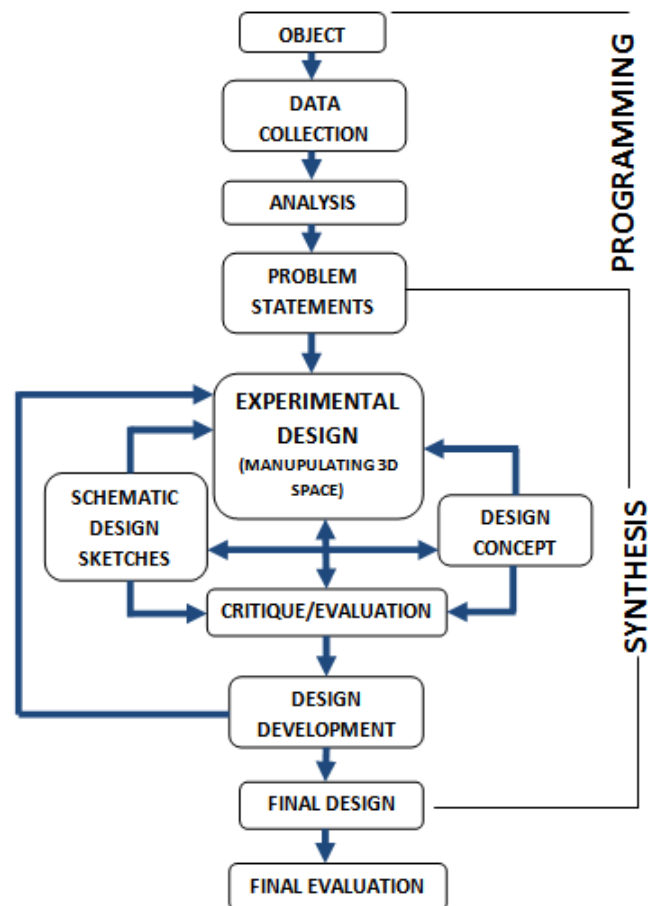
OBJECT

DATA COLLECTION

ANALYSIS

PROBLEM STATEMENTS

PROGRAMMING

EXPERIMENTAL DESIGN
(MANUPULATING 3D SPACE)

SCHEMATIC DESIGN SKETCHES

DESIGN CONCEPT

CRITIQUE/EVALUATION

DESIGN DEVELOPMENT

FINAL DESIGN

SYNTHESIS

FINAL EVALUATION